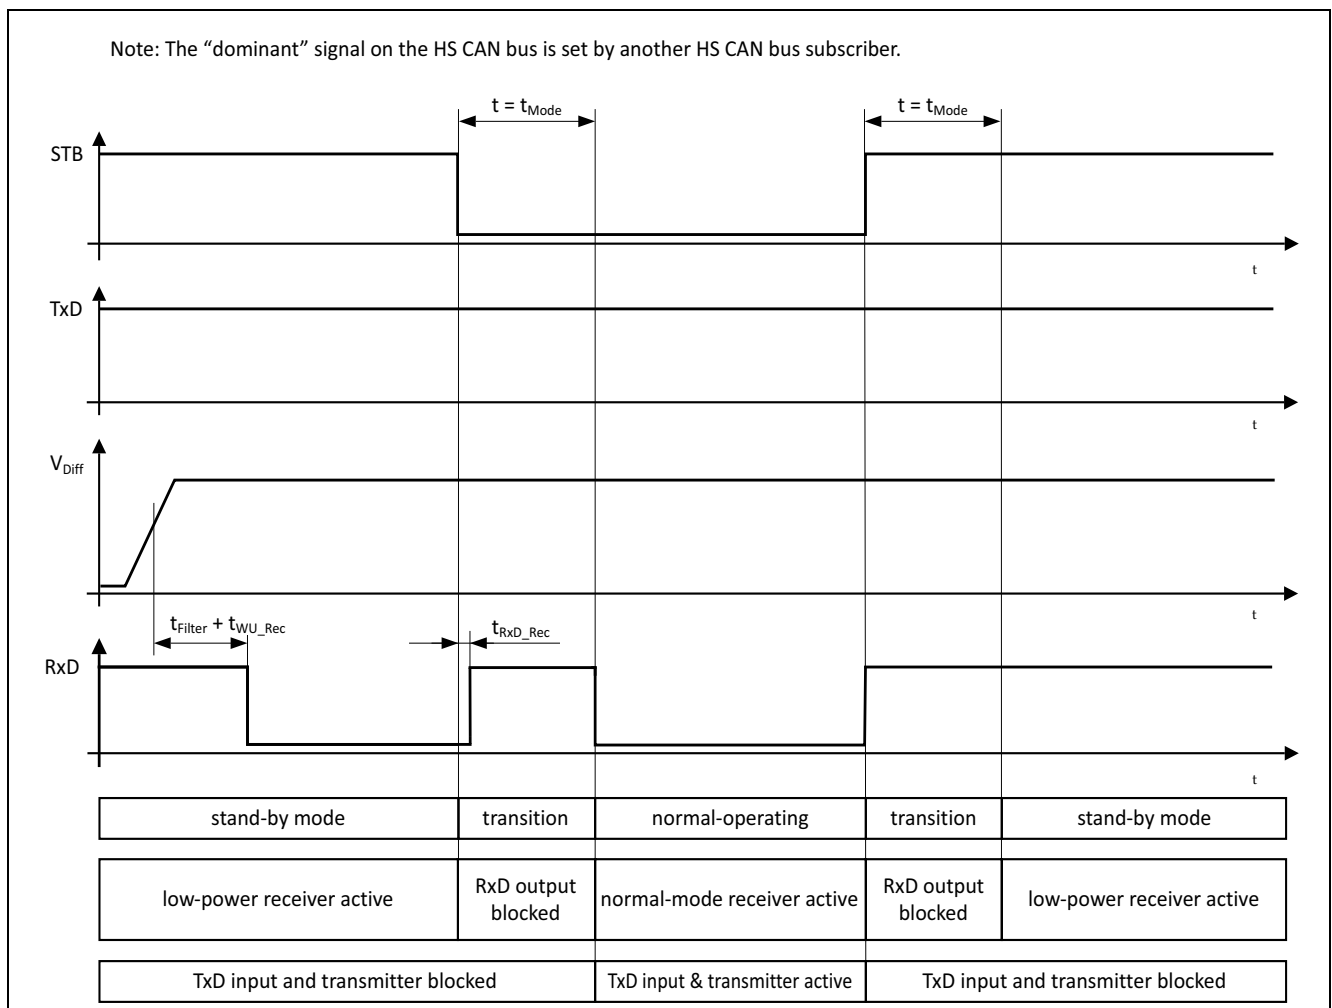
Note: The “dominant” signal on the HS CAN bus is set by another HS CAN bus subscriber.

$t = t_{Mode}$

$t = t_{Mode}$

STB

t

TxD

t

$V_{Diff}$

t

$t_{Filter} + t_{WU\_Rec}$

$t_{RxD\_Rec}$

RxD

t

| stand-by mode | transition | normal-operating | transition | stand-by mode |
|---|---|---|---|---|
| low-power receiver active | RxD output blocked | normal-mode receiver active | RxD output blocked | low-power receiver active |

| TxD input and transmitter blocked | TxD input & transmitter active | TxD input and transmitter blocked |
|---|---|---|